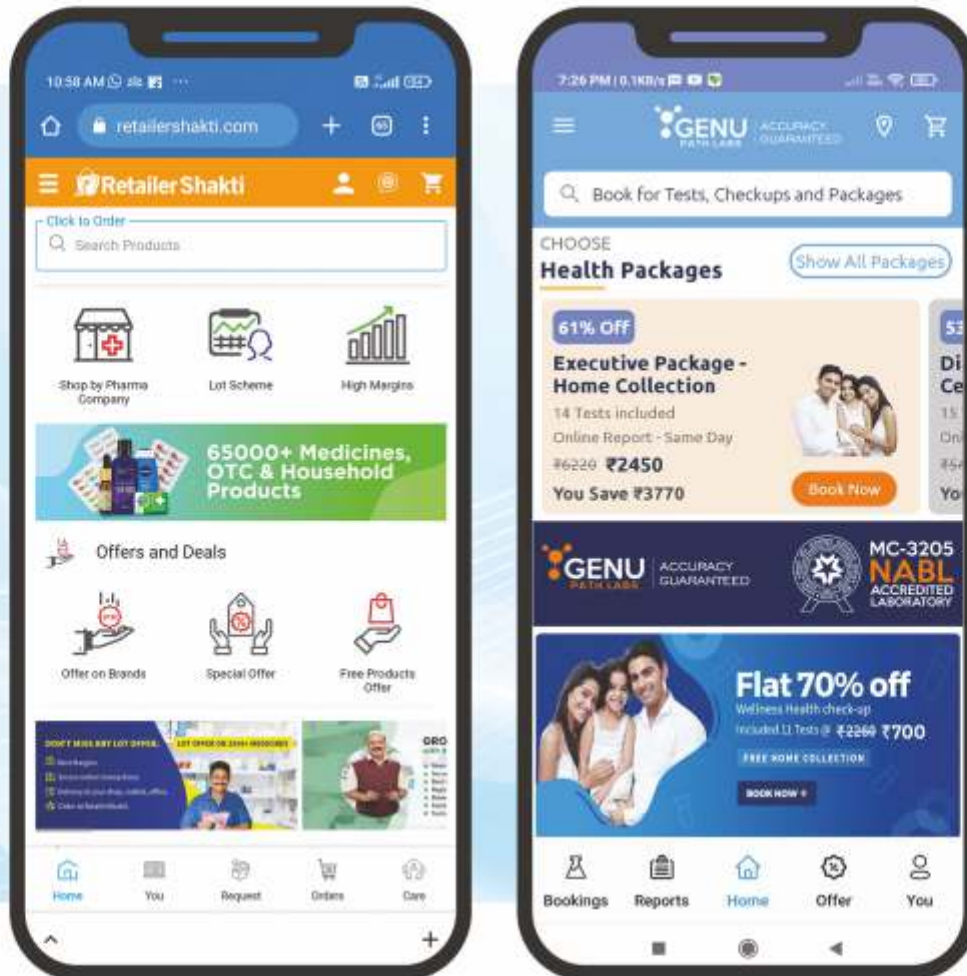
10:58 AM

retailershakti.com

Retailer Shakti

Click to Order

Search Products

Shop by Pharma Company

Lot Scheme

High Margins

65000+ Medicines, OTC & Household Products

Offers and Deals

Offer on Brands

Special Offer

Free Products Offer

DON'T MISS ANY LOT OFFER

LOT OFFER ON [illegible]

GRO

Home

You

Request

Orders

Care

^

+

7:26 PM | 0.1KB/s

GENU PATH LABS ACCURACY GUARANTEED

Book for Tests, Checkups and Packages

CHOOSE

Health Packages

Show All Packages

61% Off

Executive Package - Home Collection

14 Tests included

Online Report - Same Day

₹6220 ₹2450

You Save ₹3770

Book Now

53

Di

Ce

15

On

₹5

Yo

GENU PATH LABS ACCURACY GUARANTEED

MC-3205

NABL

ACCREDITED LABORATORY

Flat 70% off

Wellness Health check-up

Included 11 Tests @ ₹2260 ₹700

FREE HOME COLLECTION

BOOK NOW

Bookings

Reports

Home

Offer

You